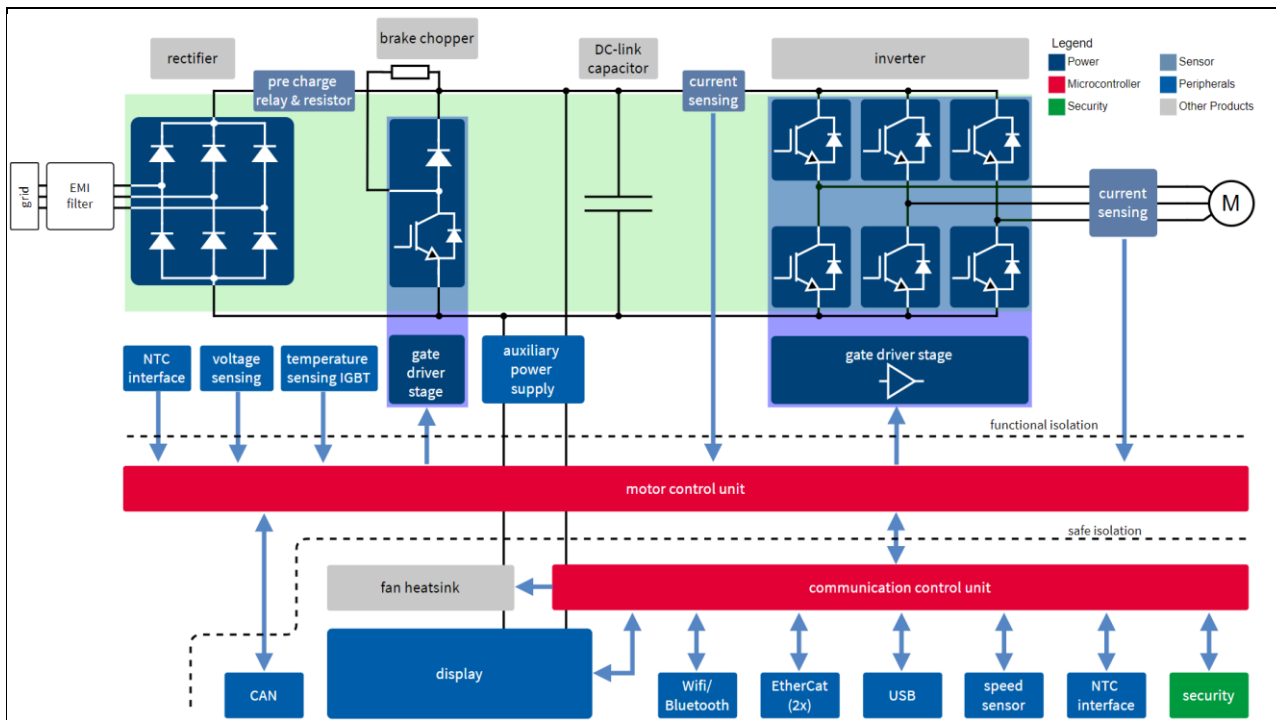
rectifier

brake chopper

DC-link capacitor

inverter

Legend
Power
Microcontroller
Security
Sensor
Peripherals
Other Products

pre charge relay & resistor

current sensing

grid

EMI filter

current sensing

M

NTC interface

voltage sensing

temperature sensing IGBT

gate driver stage

auxiliary power supply

gate driver stage

functional isolation

motor control unit

safe isolation

fan heatsink

communication control unit

CAN

display

Wifi/ Bluetooth

EtherCat (2x)

USB

speed sensor

NTC interface

security